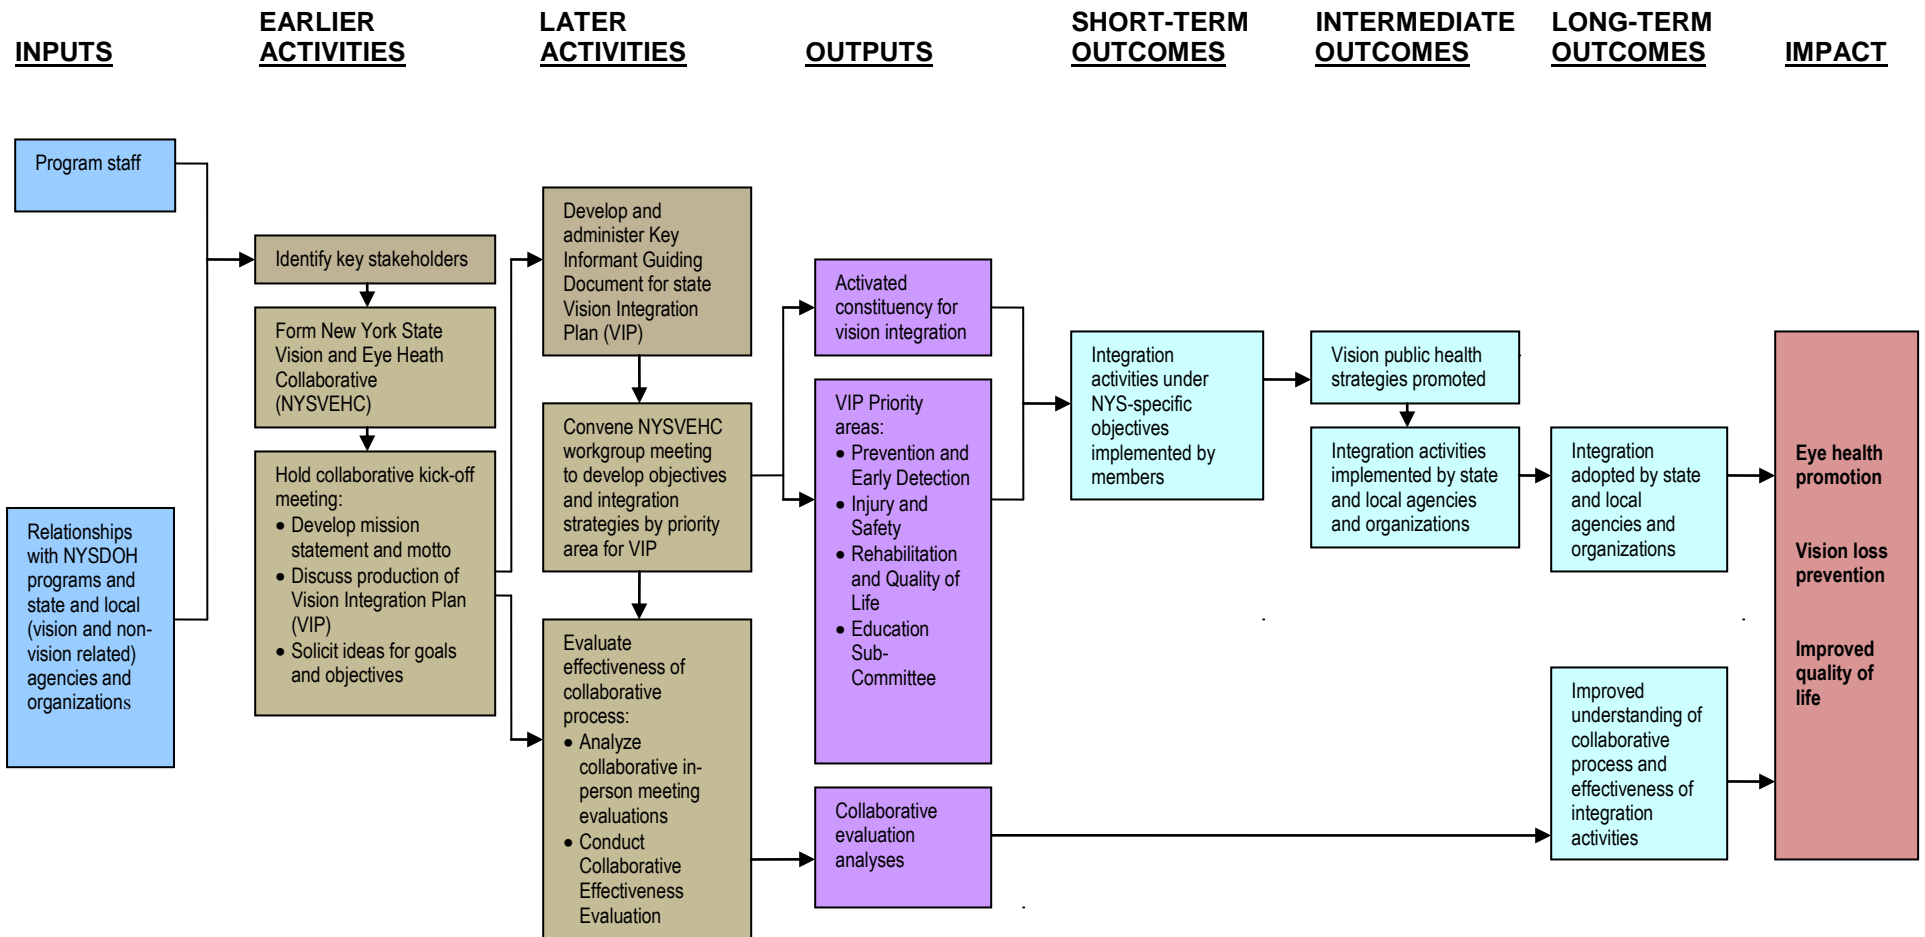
INPUTS

EARLIER ACTIVITIES

LATER ACTIVITIES

OUTPUTS

SHORT-TERM OUTCOMES

INTERMEDIATE OUTCOMES

LONG-TERM OUTCOMES

IMPACT

Program staff

Relationships with NYSDOH programs and state and local (vision and non-vision related) agencies and organizations

Identify key stakeholders

Form New York State Vision and Eye Heath Collaborative (NYSVEHC)

Hold collaborative kick-off meeting:
• Develop mission statement and motto
• Discuss production of Vision Integration Plan (VIP)
• Solicit ideas for goals and objectives

Develop and administer Key Informant Guiding Document for state Vision Integration Plan (VIP)

Convene NYSVEHC workgroup meeting to develop objectives and integration strategies by priority area for VIP

Evaluate effectiveness of collaborative process:
• Analyze collaborative in-person meeting evaluations
• Conduct Collaborative Effectiveness Evaluation

Activated constituency for vision integration

VIP Priority areas:
• Prevention and Early Detection
• Injury and Safety
• Rehabilitation and Quality of Life
• Education Sub-Committee

Collaborative evaluation analyses

Integration activities under NYS-specific objectives implemented by members

Vision public health strategies promoted

Integration activities implemented by state and local agencies and organizations

Integration adopted by state and local agencies and organizations

Improved understanding of collaborative process and effectiveness of integration activities

Eye health promotion

Vision loss prevention

Improved quality of life